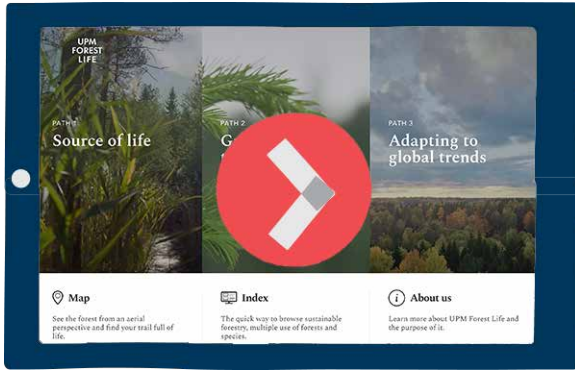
UPM FOREST LIFE

PATH 1
Source of life

PATH 2
G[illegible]

PATH 3
Adapting to global trends

Map
See the forest from an aerial perspective and find your trail full of life.

Index
The quick way to browse sustainable forestry, multiple use of forests and species.

About us
Learn more about UPM Forest Life and the purpose of it.